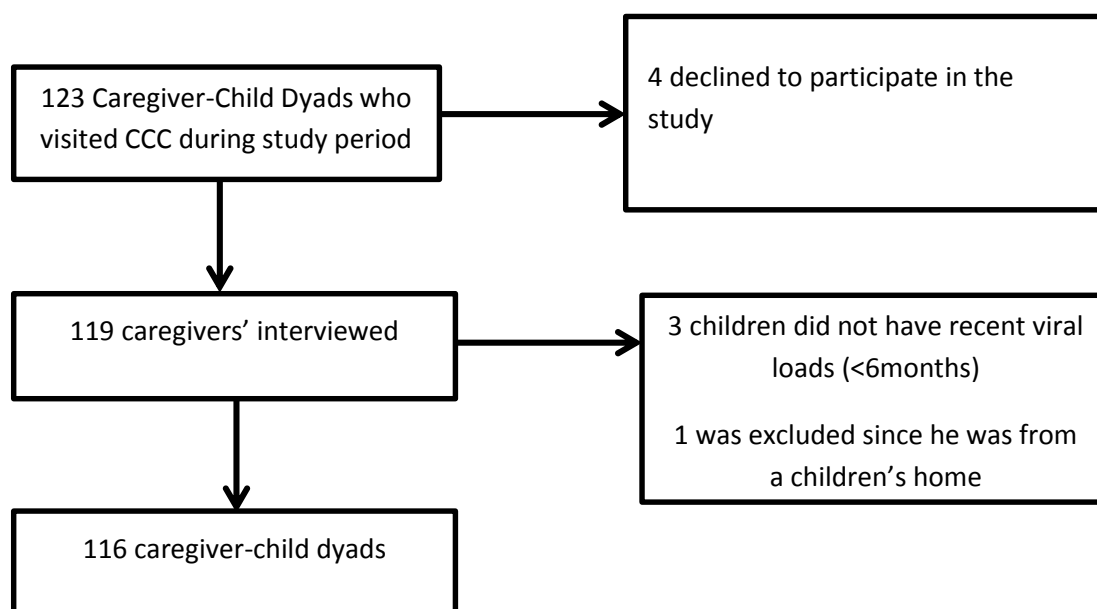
123 Caregiver-Child Dyads who visited CCC during study period

4 declined to participate in the study

119 caregivers' interviewed

3 children did not have recent viral loads (<6months)

1 was excluded since he was from a children's home

116 caregiver-child dyads